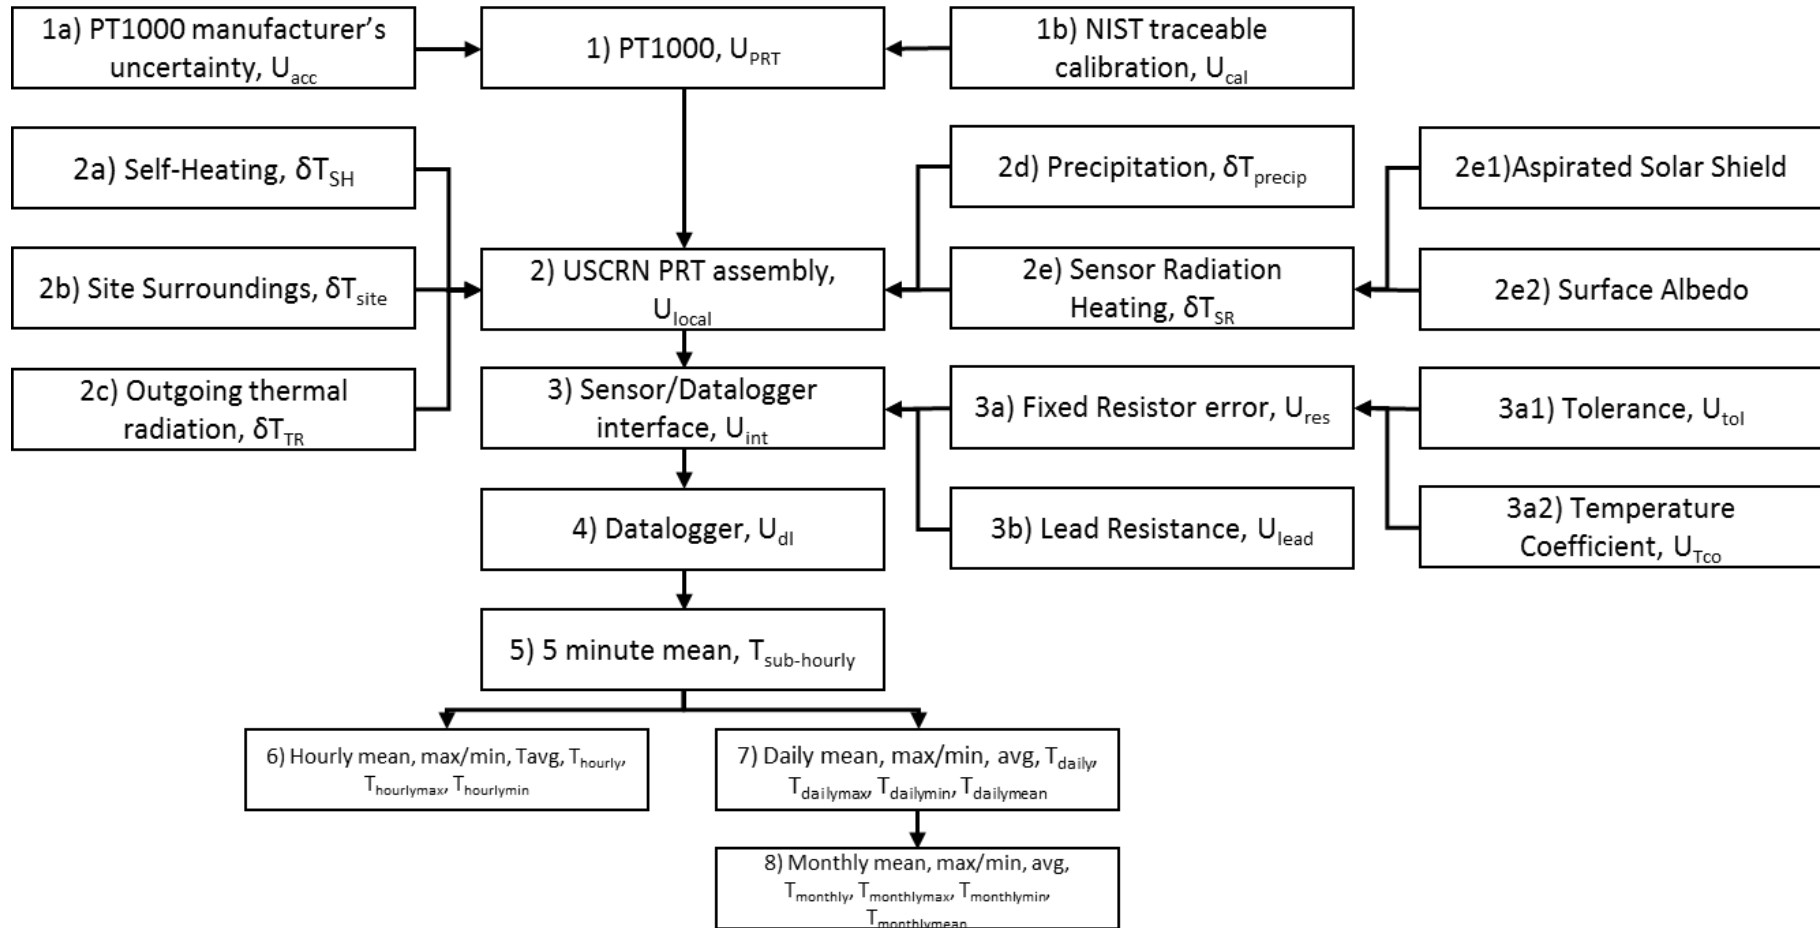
1a) PT1000 manufacturer's uncertainty, $U_{acc}$

1) PT1000, $U_{PRT}$

1b) NIST traceable calibration, $U_{cal}$

2a) Self-Heating, $\delta T_{SH}$

2d) Precipitation, $\delta T_{precip}$

2e1)Aspirated Solar Shield

2b) Site Surroundings, $\delta T_{site}$

2) USCRN PRT assembly, $U_{local}$

2e) Sensor Radiation Heating, $\delta T_{SR}$

2e2) Surface Albedo

2c) Outgoing thermal radiation, $\delta T_{TR}$

3) Sensor/Datalogger interface, $U_{int}$

3a) Fixed Resistor error, $U_{res}$

3a1) Tolerance, $U_{tol}$

4) Datalogger, $U_{dl}$

3b) Lead Resistance, $U_{lead}$

3a2) Temperature Coefficient, $U_{Tco}$

5) 5 minute mean, $T_{sub-hourly}$

6) Hourly mean, max/min, Tavg, $T_{hourly}$, $T_{hourlymax}$, $T_{hourlymin}$

7) Daily mean, max/min, avg, $T_{daily}$, $T_{dailymax}$, $T_{dailymin}$, $T_{dailymean}$

8) Monthly mean, max/min, avg, $T_{monthly}$, $T_{monthlymax}$, $T_{monthlymin}$, $T_{monthlymean}$